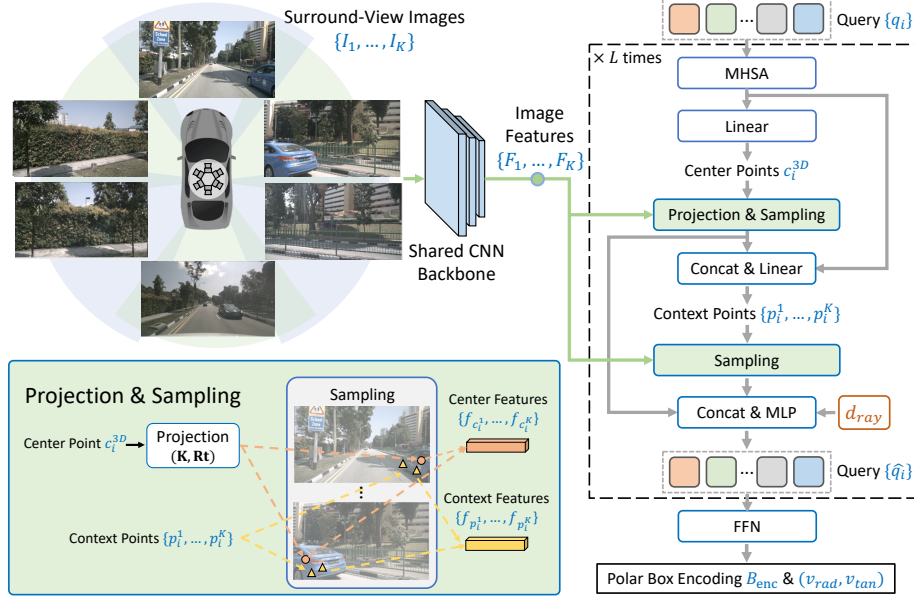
Surround-View Images
$\{I_1, \dots, I_K\}$

Image Features
$\{F_1, \dots, F_K\}$

Shared CNN Backbone

Query $\{q_i\}$

$\times L$ times

MHSA

Linear

Center Points $c_i^{3D}$

Projection & Sampling

Concat & Linear

Context Points $\{p_i^1, \dots, p_i^K\}$

Sampling

Concat & MLP

$d_{ray}$

Query $\{\hat{q_i}\}$

FFN

Polar Box Encoding $B_{\text{enc}}$ & $(v_{rad}, v_{tan})$

Projection & Sampling

Center Point $c_i^{3D}$

Projection
$(\mathbf{K}, \mathbf{Rt})$

Sampling

Center Features
$\{f_{c_i^1}, \dots, f_{c_i^K}\}$

Context Features
$\{f_{p_i^1}, \dots, f_{p_i^K}\}$

Context Points $\{p_i^1, \dots, p_i^K\}$